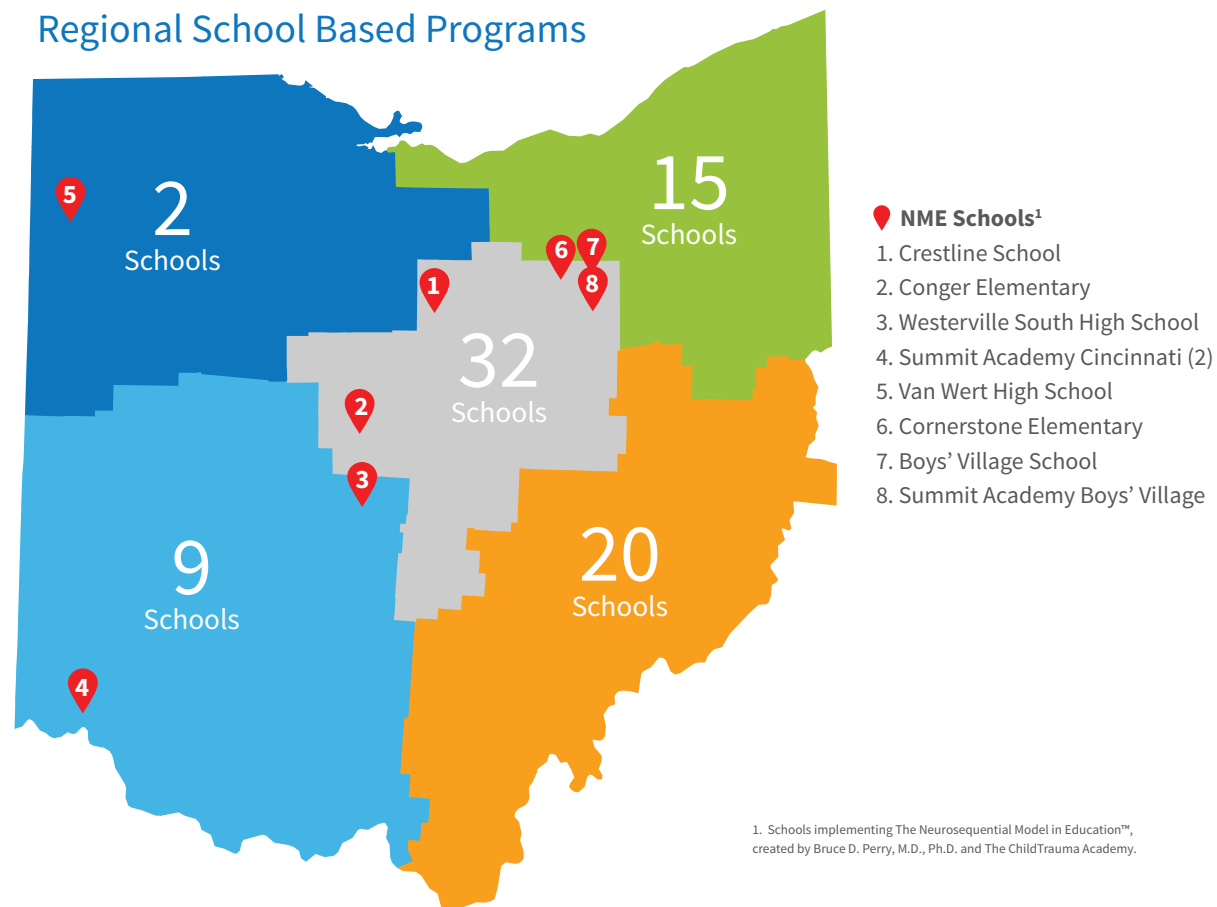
Regional School Based Programs

5

2
Schools

15
Schools

6 7
8

1

32
Schools

2

3

9
Schools

20
Schools

4

NME Schools$^1$
1. Crestline School
2. Conger Elementary
3. Westerville South High School
4. Summit Academy Cincinnati (2)
5. Van Wert High School
6. Cornerstone Elementary
7. Boys' Village School
8. Summit Academy Boys' Village

1. Schools implementing The Neurosequential Model in Education™, created by Bruce D. Perry, M.D., Ph.D. and The ChildTrauma Academy.